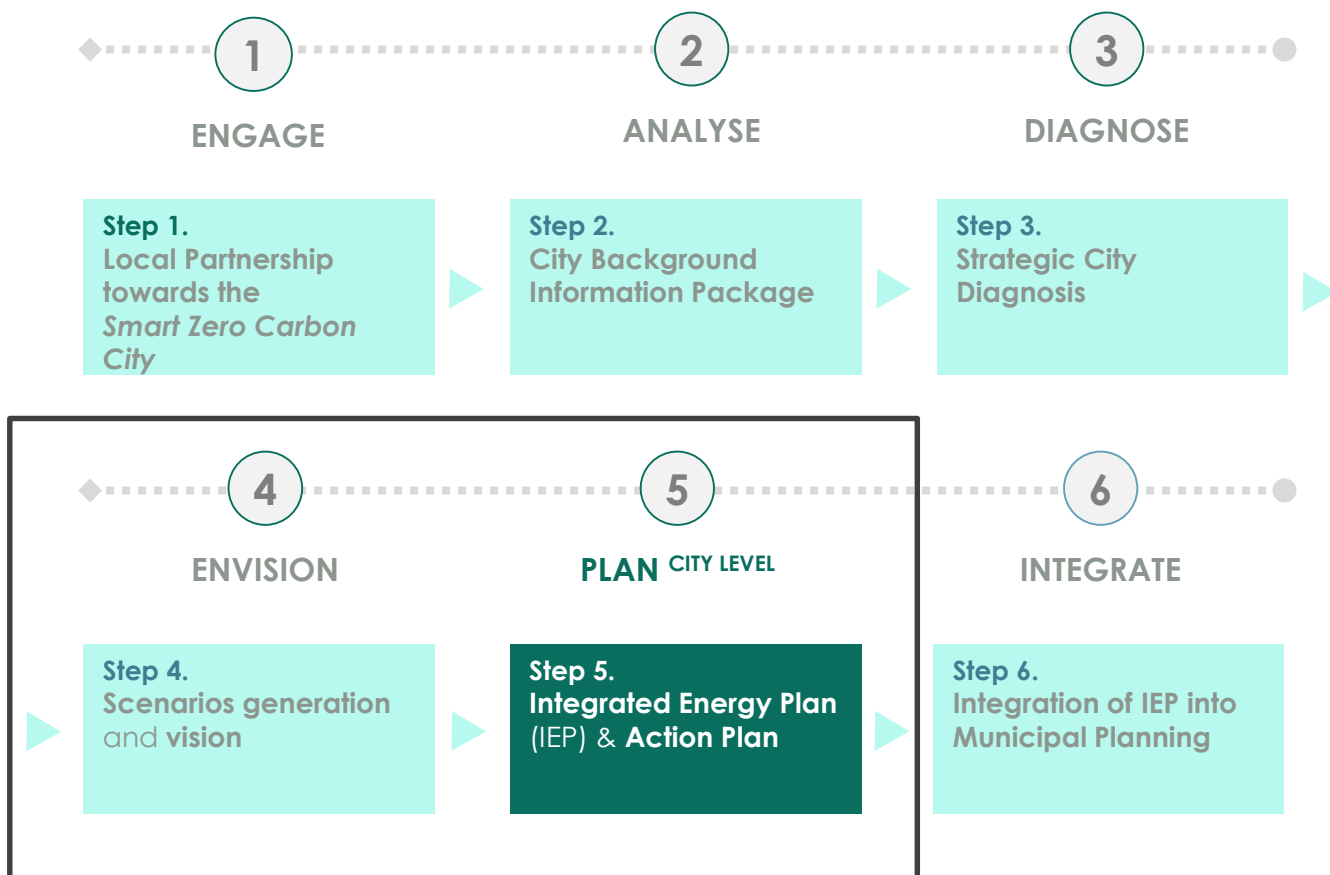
1

ENGAGE

2

ANALYSE

3

DIAGNOSE

Step 1.
Local Partnership towards the *Smart Zero Carbon City*

Step 2.
City Background Information Package

Step 3.
Strategic City Diagnosis

4

ENVISION

5

PLAN CITY LEVEL

6

INTEGRATE

Step 4.
Scenarios generation and vision

Step 5.
Integrated Energy Plan (IEP) & Action Plan

Step 6.
Integration of IEP into Municipal Planning